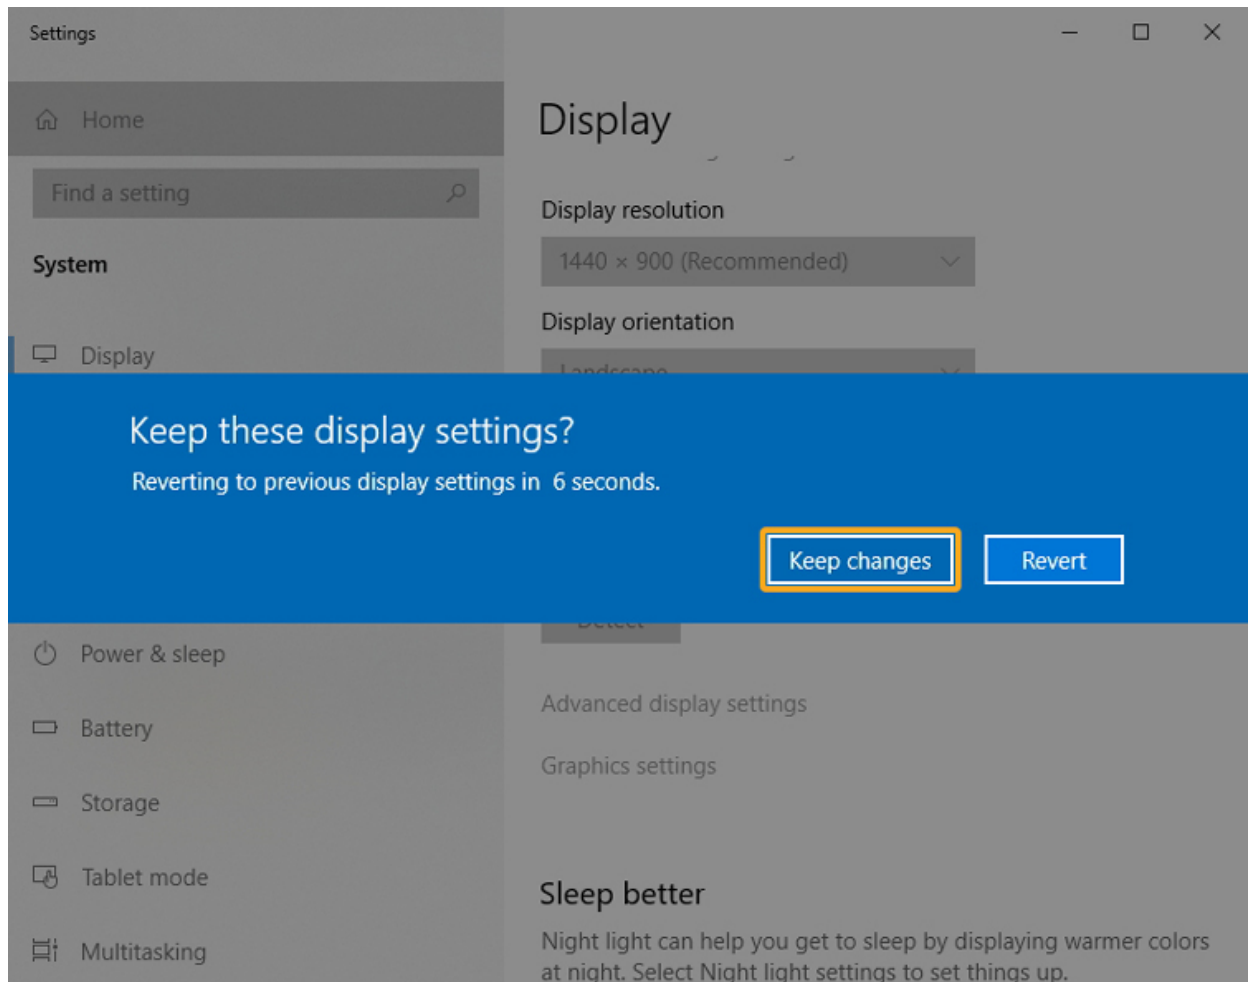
Settings

Home

Find a setting

System

Display

Display

Display resolution

1440 × 900 (Recommended)

Display orientation

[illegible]

Keep these display settings?

Reverting to previous display settings in 6 seconds.

Keep changes

Revert

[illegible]

Power & sleep

Battery

Storage

Tablet mode

Multitasking

Advanced display settings

Graphics settings

Sleep better

Night light can help you get to sleep by displaying warmer colors at night. Select Night light settings to set things up.